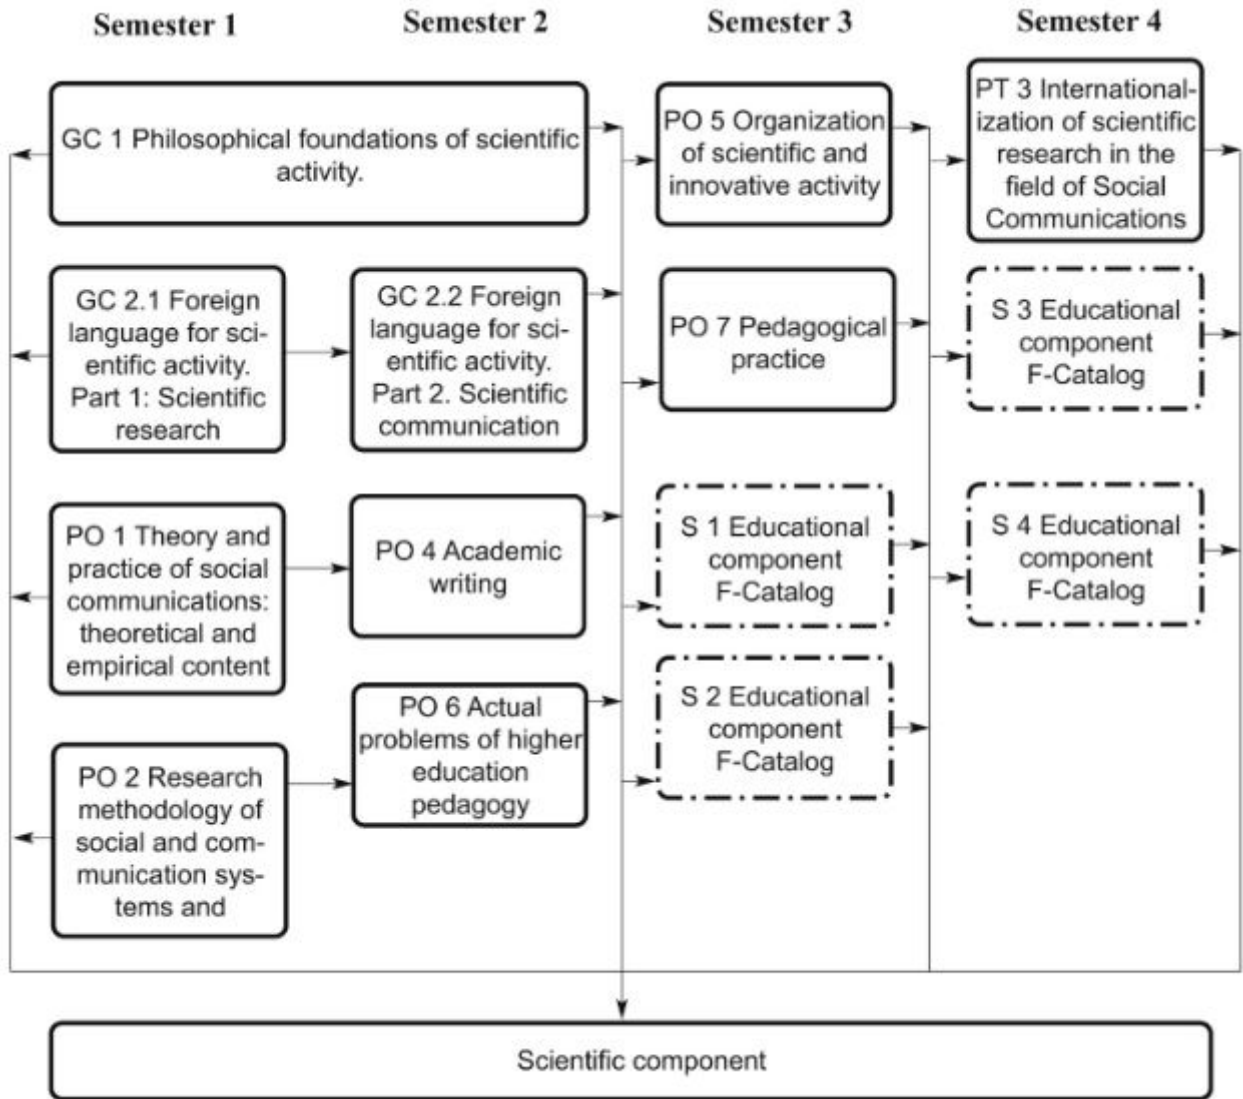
Semester 1
Semester 2
Semester 3
Semester 4

GC 1 Philosophical foundations of scientific activity.

PO 5 Organization of scientific and innovative activity

PT 3 Internationalization of scientific research in the field of Social Communications

GC 2.1 Foreign language for scientific activity. Part 1: Scientific research

GC 2.2 Foreign language for scientific activity. Part 2. Scientific communication

PO 7 Pedagogical practice

S 3 Educational component F-Catalog

PO 1 Theory and practice of social communications: theoretical and empirical content

PO 4 Academic writing

S 1 Educational component F-Catalog

S 4 Educational component F-Catalog

PO 2 Research methodology of social and communication systems and

PO 6 Actual problems of higher education pedagogy

S 2 Educational component F-Catalog

Scientific component